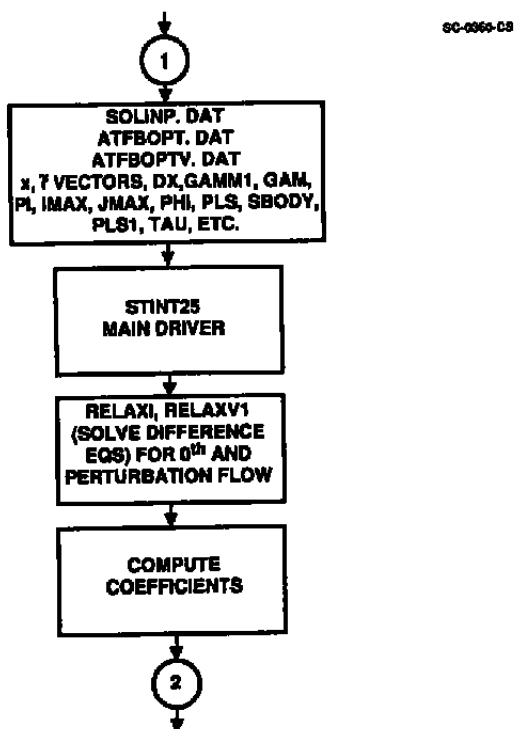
SC-0360-CS

1

SOLINP. DAT
ATFBOPT. DAT
ATFBOPTV. DAT
x, 7 VECTORS, DX, GAMM1, GAM, PI, IMAX, JMAX, PHI, PLS, SBODY, PLS1, TAU, ETC.

STINT25
MAIN DRIVER

RELAXI, RELAXV1
(SOLVE DIFFERENCE EQS) FOR 0$^{th}$ AND PERTURBATION FLOW

COMPUTE
COEFFICIENTS

2